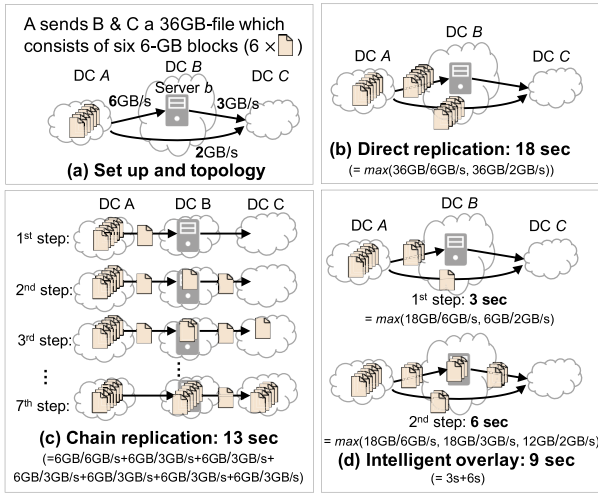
A sends B & C a 36GB-file which consists of six 6-GB blocks (6 ×)

DC $A$

DC $B$

Server $b$

DC $C$

**6**GB/s

**3**GB/s

**2**GB/s

**(a) Set up and topology**

DC $A$

DC $B$

DC $C$

**(b) Direct replication: 18 sec**

(= $max$(36GB/6GB/s, 36GB/2GB/s))

DC A

DC B

DC C

1$^{st}$ step:

2$^{nd}$ step:

3$^{rd}$ step:

⋮

⋮

7$^{th}$ step:

**(c) Chain replication: 13 sec**

(=6GB/6GB/s+6GB/3GB/s+6GB/3GB/s+ 6GB/3GB/s+6GB/3GB/s+6GB/3GB/s+6GB/3GB/s)

DC $A$

DC $B$

DC $C$

1$^{st}$ step: **3 sec**

= $max$(18GB/6GB/s, 6GB/2GB/s)

2$^{nd}$ step: **6 sec**

= $max$(18GB/6GB/s, 18GB/3GB/s, 12GB/2GB/s)

**(d) Intelligent overlay: 9 sec**

(= 3s+6s)